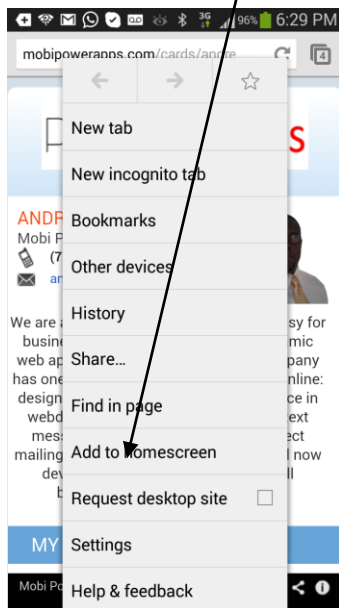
3G 96% 6:29 PM

mobipowerapps.com/cards/andre

4

New tab

New incognito tab

Bookmarks

Other devices

History

Share...

Find in page

Add to homescreen

Request desktop site

Settings

Help & feedback

S

ANDR

Mobi P

(7

an

We are a

busin

web ap

has one

design

webd

mess

mailing

dev

MY

Mobi Po

sy for

mic

pany

nline:

ce in

ext

ct

d now

ll